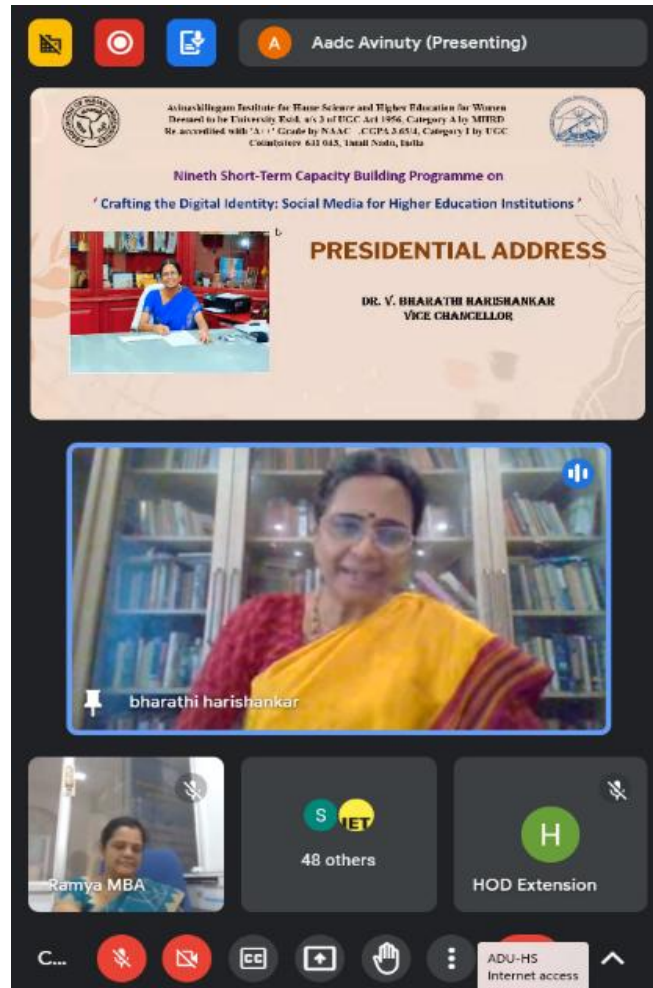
A Aadc Avinuty (Presenting)

Avinashilingam Institute for Home Science and Higher Education for Women
Deemed to be University Estd. u/s 3 of UGC Act 1956, Category A by MHRD
Re-accredited with 'A++' Grade by NAAC . CGPA 3.65/4, Category I by UGC
Coimbatore 641 043, Tamil Nadu, India

Nineth Short-Term Capacity Building Programme on

' Crafting the Digital Identity: Social Media for Higher Education Institutions '

PRESIDENTIAL ADDRESS

DR. V. BHARATHI HARISHANKAR
VICE CHANCELLOR

bharathi harishankar

Ramya MBA

S IET
48 others

H
HOD Extension

C...

ADU-HS
Internet access